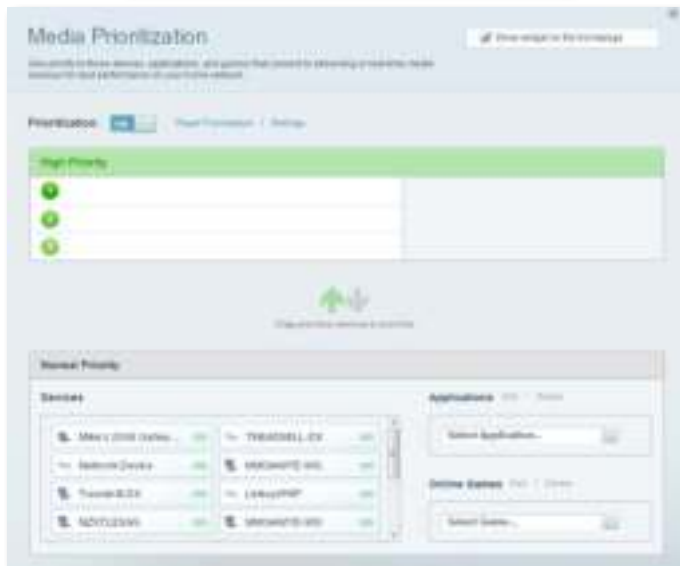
Media Prioritization

Show widget on the homepage

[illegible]

Prioritization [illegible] Reset Prioritization | Settings

High Priority

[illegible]

Normal Priority

Devices

Mike's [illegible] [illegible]

TREADMILL-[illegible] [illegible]

Network Device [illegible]

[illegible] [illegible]

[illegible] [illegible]

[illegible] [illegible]

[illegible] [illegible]

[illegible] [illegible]

Applications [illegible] | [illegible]

Select Application...

Online Games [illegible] | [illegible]

Select Game...